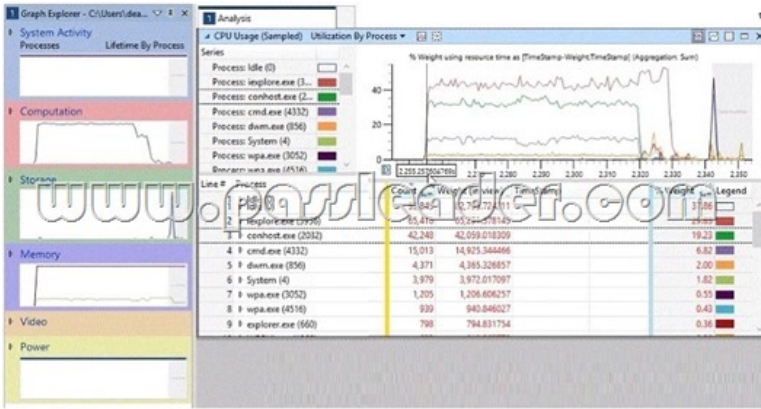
1 Graph Explorer - C:\Users\dea...

System Activity
Processes
Lifetime By Process

Computation

Storage

Memory

Video

Power

1 Analysis

CPU Usage (Sampled) Utilization By Process

Series
Process: Idle (0)
Process: iexplore.exe (3...
Process: conhost.exe (2...
Process: cmd.exe (4332)
Process: dwm.exe (856)
Process: System (4)
Process: wpa.exe (3052)
Process: wpa.exe (4516)

% Weight using resource time as [TimeStamp-Weight,TimeStamp] (Aggregation: Sum)

40
20
0

2,255.252604769s
2,320
2,330
2,340
2,350

www.passleader.com

| Line # | Process | Count | Weight (in view) | TimeStamp | % Weight | Legend |
|---|---|---|---|---|---|---|
| 1 | Idle (0) | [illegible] | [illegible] | | 37.86 | |
| 2 | iexplore.exe (3936) | 65,416 | 65,261.578145 | | 29.85 | |
| 3 | conhost.exe (2032) | 42,248 | 42,059.018309 | | 19.23 | |
| 4 | cmd.exe (4332) | 15,013 | 14,925.344466 | | 6.82 | |
| 5 | dwm.exe (856) | 4,371 | 4,365.326857 | | 2.00 | |
| 6 | System (4) | 3,979 | 3,972.017097 | | 1.82 | |
| 7 | wpa.exe (3052) | 1,205 | 1,206.606257 | | 0.55 | |
| 8 | wpa.exe (4516) | 939 | 940.846027 | | 0.43 | |
| 9 | explorer.exe (660) | 798 | 794.831754 | | 0.36 | |